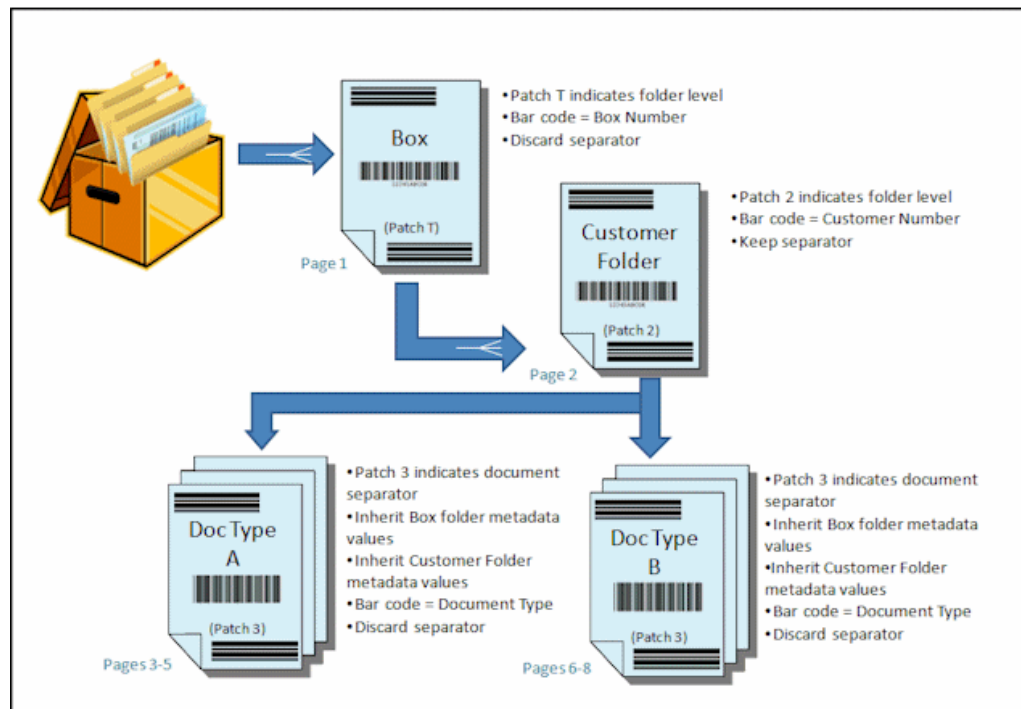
Box

(Patch T)

Page 1

•Patch T indicates folder level
•Bar code = Box Number
•Discard separator

Customer Folder

(Patch 2)

Page 2

•Patch 2 indicates folder level
•Bar code = Customer Number
•Keep separator

Doc Type A

(Patch 3)

Pages 3-5

•Patch 3 indicates document separator
•Inherit Box folder metadata values
•Inherit Customer Folder metadata values
•Bar code = Document Type
•Discard separator

Doc Type B

(Patch 3)

Pages 6-8

•Patch 3 indicates document separator
•Inherit Box folder metadata values
•Inherit Customer Folder metadata values
•Bar code = Document Type
•Discard separator